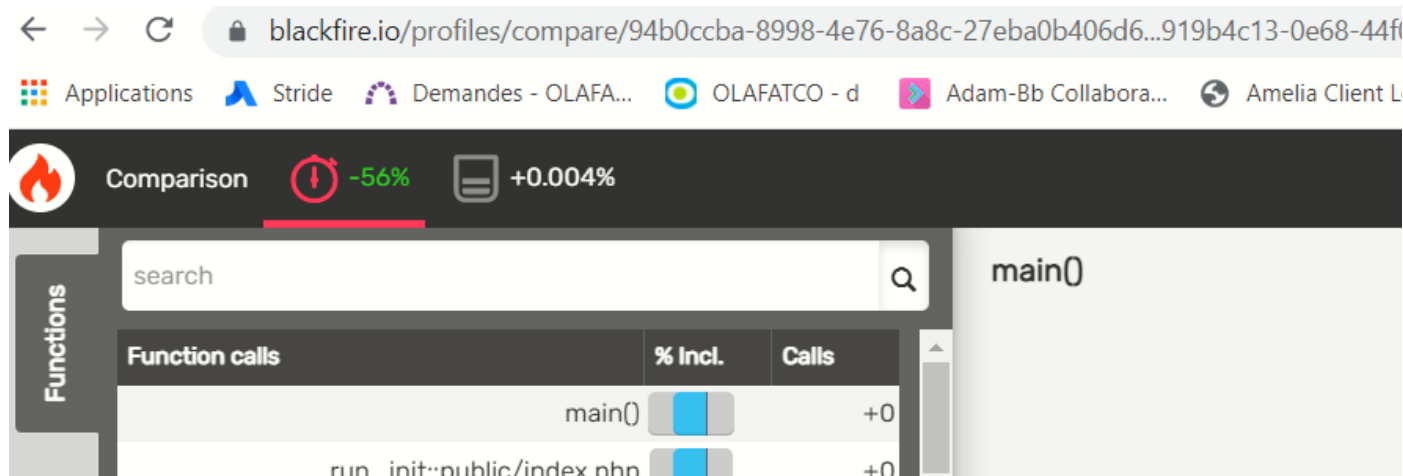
blackfire.io/profiles/compare/94b0ccba-8998-4e76-8a8c-27eba0b406d6...919b4c13-0e68-44f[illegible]

Applications Stride Demandes - OLAFA... OLAFATCO - d Adam-Bb Collabora... Amelia Client L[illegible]

Comparison -56% +0.004%

Functions

search

main()

| Function calls | % Incl. | Calls |
|---|---|---|
| main() | | +0 |
| run_init::public/index.php | | +0 |